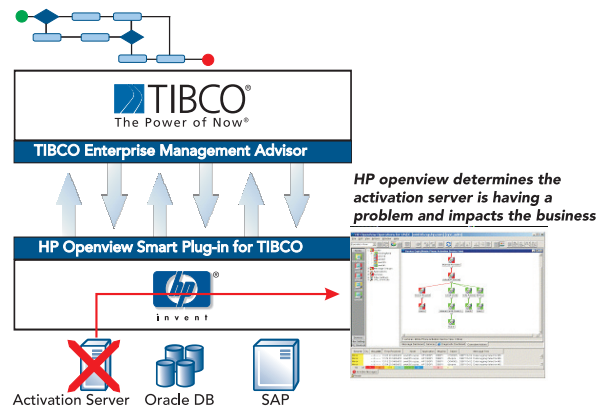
TIBCO®
The Power of Now®

TIBCO Enterprise Management Advisor

HP openview determines the activation server is having a problem and impacts the business

HP Openview Smart Plug-in for TIBCO

hp®
invent

Activation Server
Oracle DB
SAP